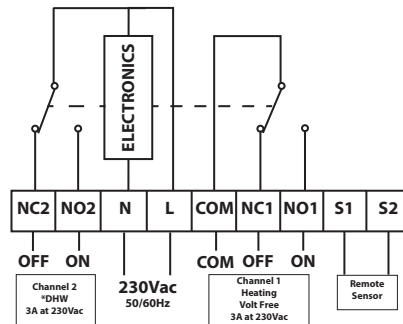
ELECTRONICS

| NC2 | NO2 | N | L | COM | NC1 | NO1 | S1 | S2 |
|---|---|---|---|---|---|---|---|---|

OFF ON

Channel 2
*DHW
3A at 230Vac

230Vac
50/60Hz

COM OFF ON

Channel 1
Heating
Volt Free
3A at 230Vac

Remote
Sensor